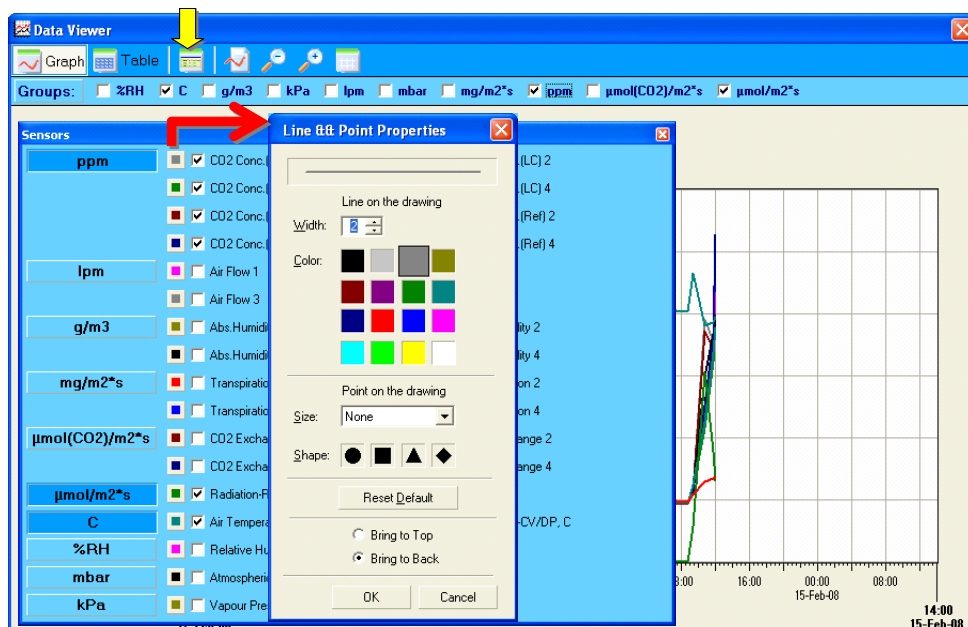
Data Viewer

Graph Table

Groups: %RH C g/m3 kPa lpm mbar mg/m2*s ppm µmol(CO2)/m2*s µmol/m2*s

Sensors

ppm
CO2 Conc.(
.(LC) 2
CO2 Conc.(
.(LC) 4
CO2 Conc.(
.(Ref) 2
CO2 Conc.(
.(Ref) 4

lpm
Air Flow 1
Air Flow 3

g/m3
Abs.Humidi
lity 2
Abs.Humidi
lity 4

mg/m2*s
Transpiratio
on 2
Transpiratio
on 4

µmol(CO2)/m2*s
CO2 Excha
ange 2
CO2 Excha
ange 4

µmol/m2*s
Radiation-R

C
Air Tempera
-CV/DP, C

%RH
Relative Hu

mbar
Atmospheric

kPa
Vapour Pre

Line && Point Properties

Line on the drawing
Width: 2
Color:

Point on the drawing
Size: None
Shape:

Reset Default

Bring to Top
Bring to Back

OK Cancel

8:00 16:00 00:00 08:00
15-Feb-08
14:00
15-Feb-08